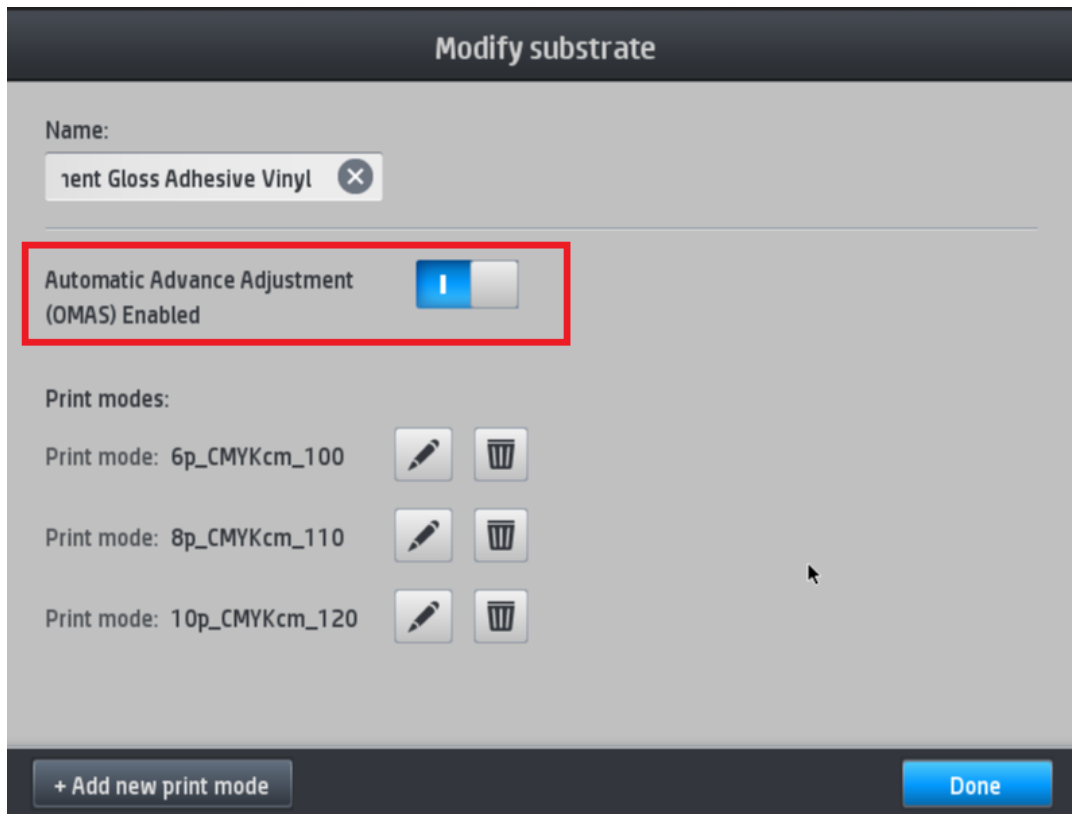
Modify substrate

Name:

ıent Gloss Adhesive Vinyl

Automatic Advance Adjustment (OMAS) Enabled

I

Print modes:

Print mode: 6p_CMYKcm_100

Print mode: 8p_CMYKcm_110

Print mode: 10p_CMYKcm_120

+ Add new print mode

Done